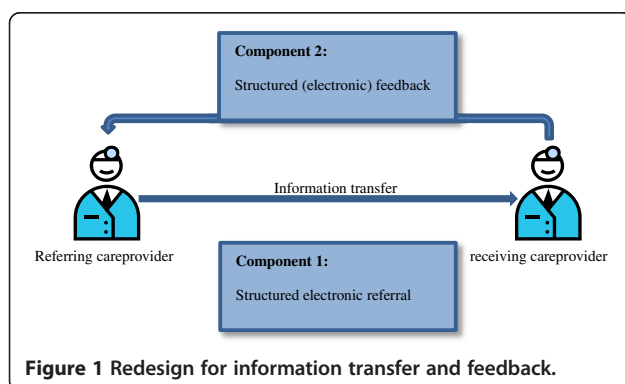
Component 2:

Structured (electronic) feedback

Information transfer

Referring careprovider

receiving careprovider

Component 1:

Structured electronic referral

Figure 1 Redesign for information transfer and feedback.